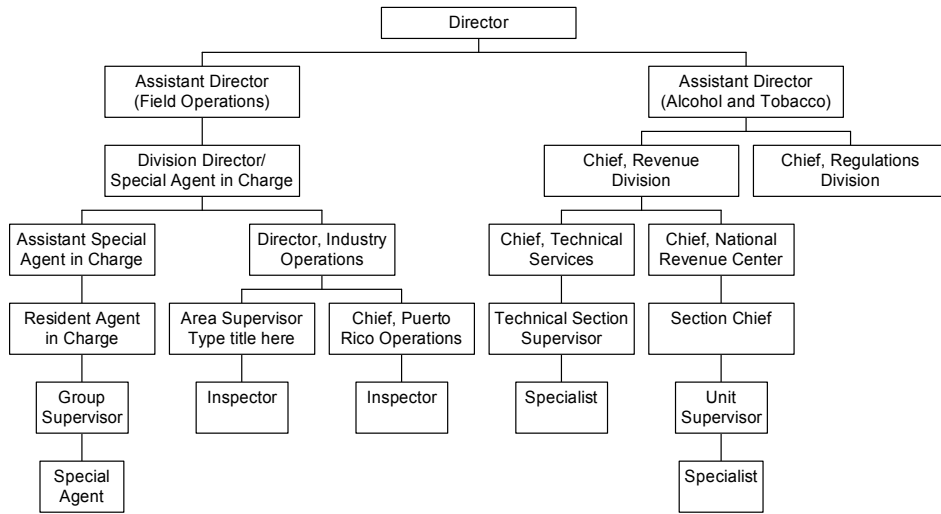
Director

Assistant Director (Field Operations)

Division Director/ Special Agent in Charge

Assistant Special Agent in Charge

Resident Agent in Charge

Group Supervisor

Special Agent

Director, Industry Operations

Area Supervisor Type title here

Inspector

Chief, Puerto Rico Operations

Inspector

Assistant Director (Alcohol and Tobacco)

Chief, Revenue Division

Chief, Technical Services

Technical Section Supervisor

Specialist

Chief, National Revenue Center

Section Chief

Unit Supervisor

Specialist

Chief, Regulations Division